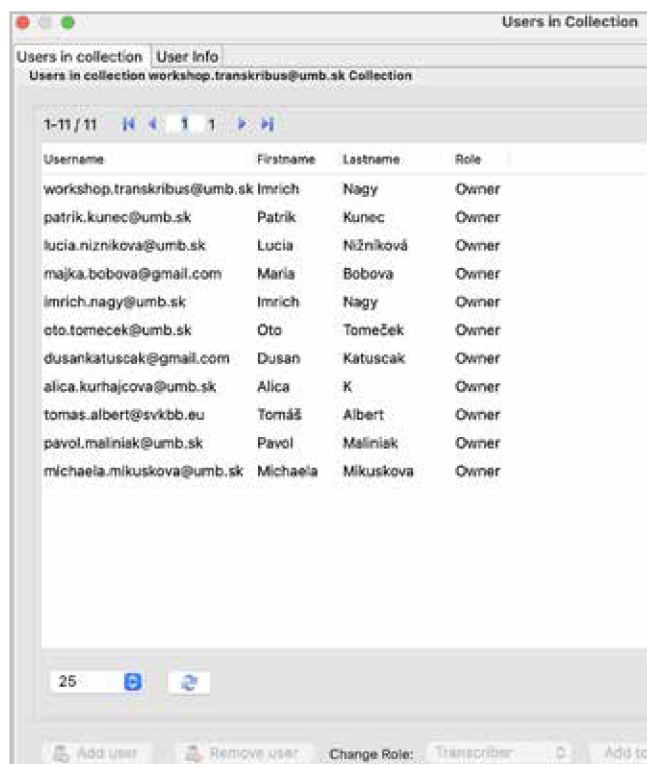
Users in Collection

Users in collection | User Info

Users in collection workshop.transkribus@umb.sk Collection

1-11 / 11 1 1

| Username | Firstname | Lastname | Role |
|---|---|---|---|
| workshop.transkribus@umb.sk | Imrich | Nagy | Owner |
| patrik.kunec@umb.sk | Patrik | Kunec | Owner |
| lucia.niznikova@umb.sk | Lucia | Nižníková | Owner |
| majka.bobova@gmail.com | Maria | Bobova | Owner |
| imrich.nagy@umb.sk | Imrich | Nagy | Owner |
| oto.tomecek@umb.sk | Oto | Tomeček | Owner |
| dusankatuscak@gmail.com | Dusan | Katuscak | Owner |
| alica.kurhajcova@umb.sk | Alica | K | Owner |
| tomas.albert@svkbb.eu | Tomáš | Albert | Owner |
| pavol.maliniak@umb.sk | Pavol | Maliniak | Owner |
| michaela.mikuskova@umb.sk | Michaela | Mikuskova | Owner |

25

Add user | Remove user | Change Role: Transcriber | Add to